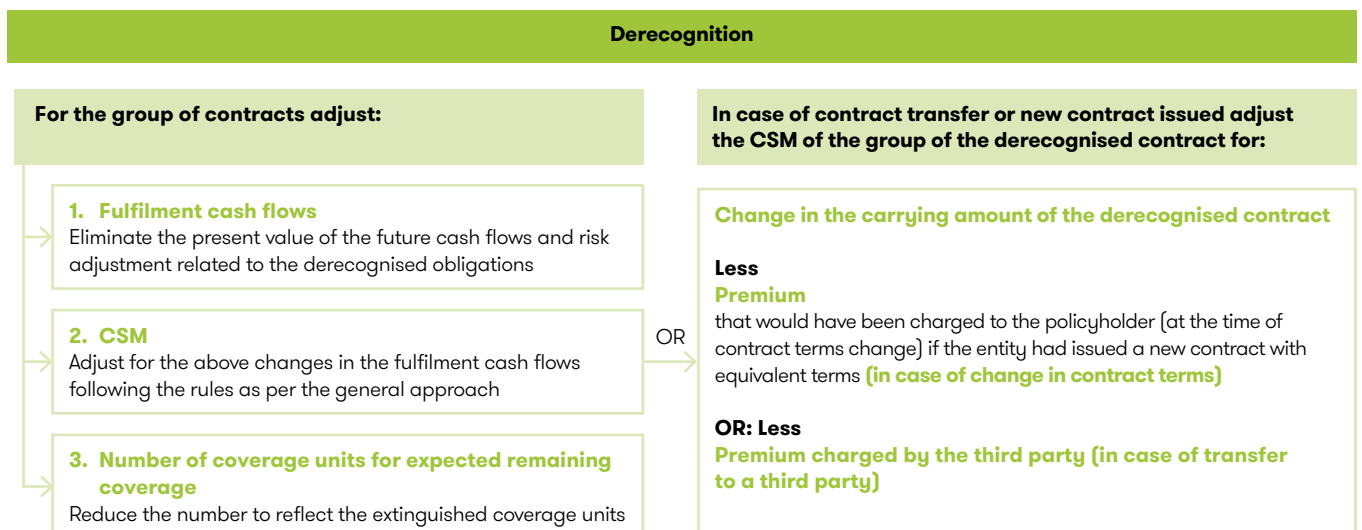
Derecognition

For the group of contracts adjust:

1. Fulfilment cash flows
Eliminate the present value of the future cash flows and risk adjustment related to the derecognised obligations

2. CSM
Adjust for the above changes in the fulfilment cash flows following the rules as per the general approach

3. Number of coverage units for expected remaining coverage
Reduce the number to reflect the extinguished coverage units

OR

In case of contract transfer or new contract issued adjust the CSM of the group of the derecognised contract for:

Change in the carrying amount of the derecognised contract

Less
Premium
that would have been charged to the policyholder (at the time of contract terms change) if the entity had issued a new contract with equivalent terms (in case of change in contract terms)

OR: Less
Premium charged by the third party (in case of transfer to a third party)